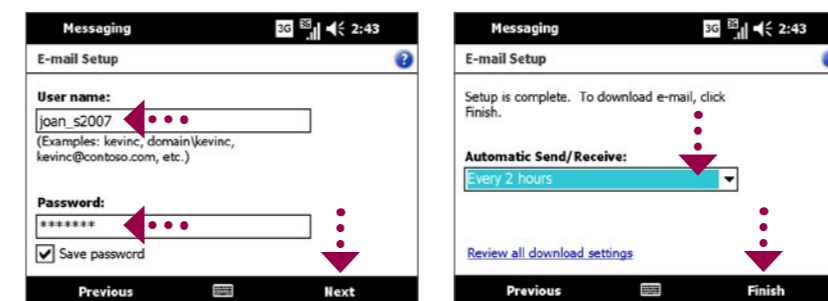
Messaging 3G 2:43

E-mail Setup

User name:

joan_s2007

(Examples: kevinc, domain\kevinc, kevinc@contoso.com, etc.)

Password:

*******

Save password

Previous Next

Messaging 3G 2:43

E-mail Setup

Setup is complete. To download e-mail, click Finish.

Automatic Send/Receive:

Every 2 hours

Review all download settings

Previous Finish